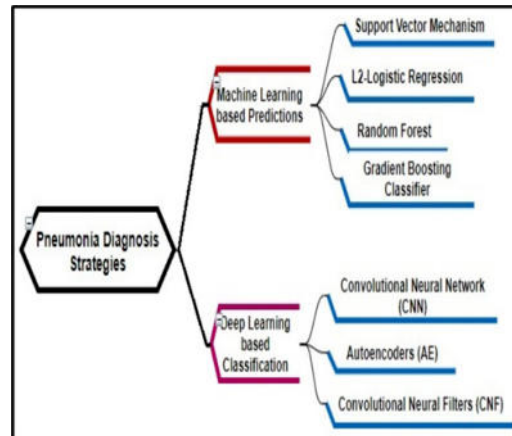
Pneumonia Diagnosis Strategies

Machine Learning based Predictions

Support Vector Mechanism

L2-Logistic Regression

Random Forest

Gradient Boosting Classifier

Deep Learning based Classification

Convolutional Neural Network (CNN)

Autoencoders (AE)

Convolutional Neural Filters (CNF)